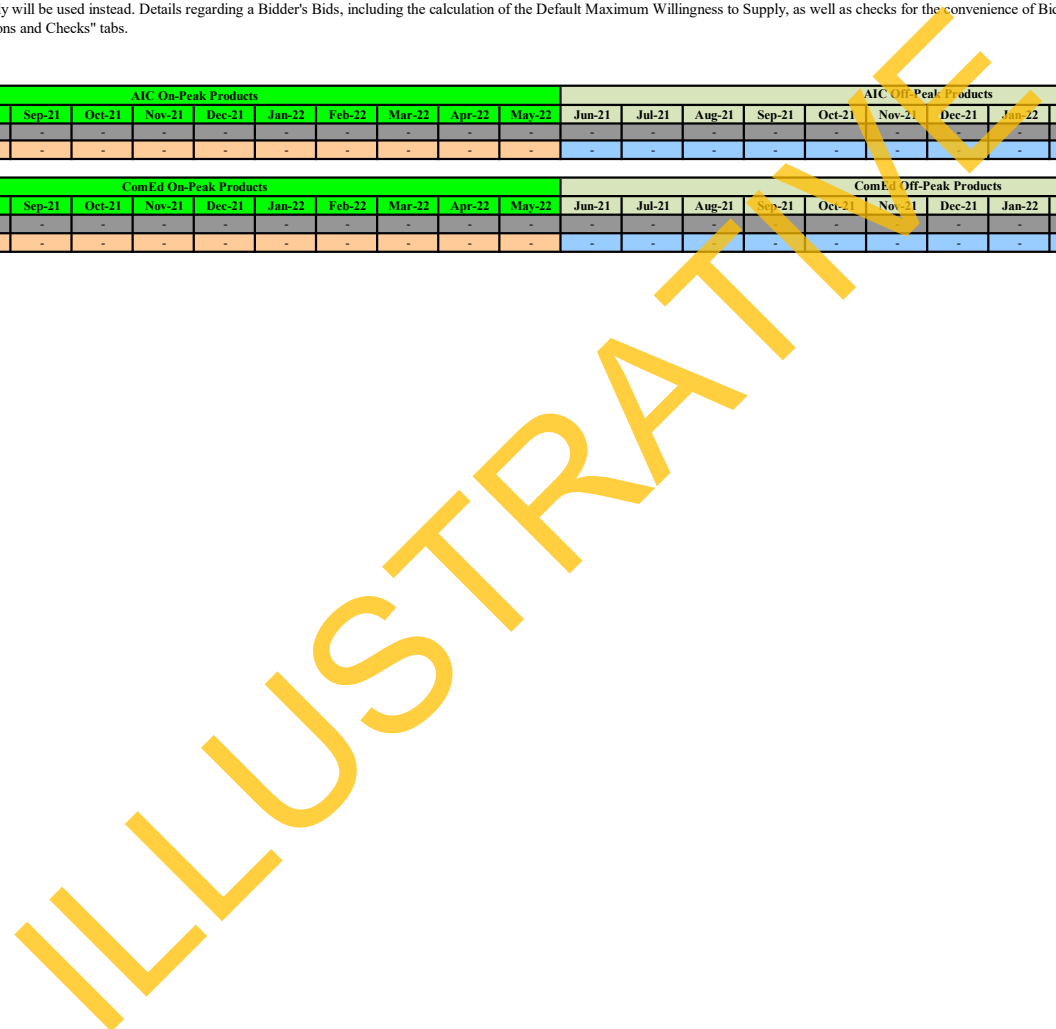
y will be used instead. Details regarding a Bidder's Bids, including the calculation of the Default Maximum Willingness to Supply, as well as checks for the convenience of Bi
ons and Checks" tabs.

| AIC On-Peak Products | | | | | | | | | AIC Off-Peak Products | | | | | | | |
|---|---|---|---|---|---|---|---|---|---|---|---|---|---|---|---|---|
| Sep-21 | Oct-21 | Nov-21 | Dec-21 | Jan-22 | Feb-22 | Mar-22 | Apr-22 | May-22 | Jun-21 | Jul-21 | Aug-21 | Sep-21 | Oct-21 | Nov-21 | Dec-21 | Jan-22 |
| - | - | - | - | - | - | - | - | - | - | - | - | - | - | - | - | - |
| - | - | - | - | - | - | - | - | - | - | - | - | - | - | - | - | - |

| ComEd On-Peak Products | | | | | | | | | ComEd Off-Peak Products | | | | | | | |
|---|---|---|---|---|---|---|---|---|---|---|---|---|---|---|---|---|
| Sep-21 | Oct-21 | Nov-21 | Dec-21 | Jan-22 | Feb-22 | Mar-22 | Apr-22 | May-22 | Jun-21 | Jul-21 | Aug-21 | Sep-21 | Oct-21 | Nov-21 | Dec-21 | Jan-22 |
| - | - | - | - | - | - | - | - | - | - | - | - | - | - | - | - | - |
| - | - | - | - | - | - | - | - | - | - | - | - | - | - | - | - | - |

ILLUSTRATIVE